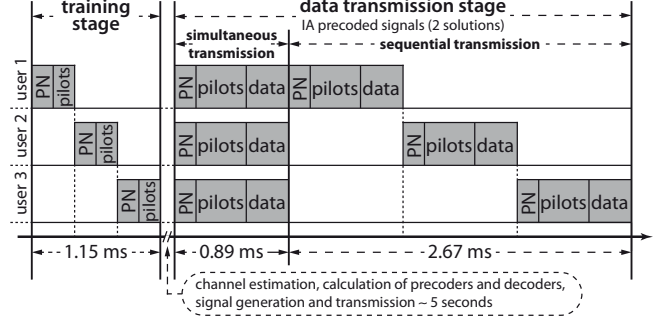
training stage

data transmission stage

IA precoded signals (2 solutions)

simultaneous transmission

sequential transmission

user 1

PN pilots

PN pilots data

PN pilots data

user 2

PN pilots

PN pilots data

PN pilots data

user 3

PN pilots

PN pilots data

PN pilots data

1.15 ms

0.89 ms

2.67 ms

channel estimation, calculation of precoders and decoders, signal generation and transmission ~ 5 seconds